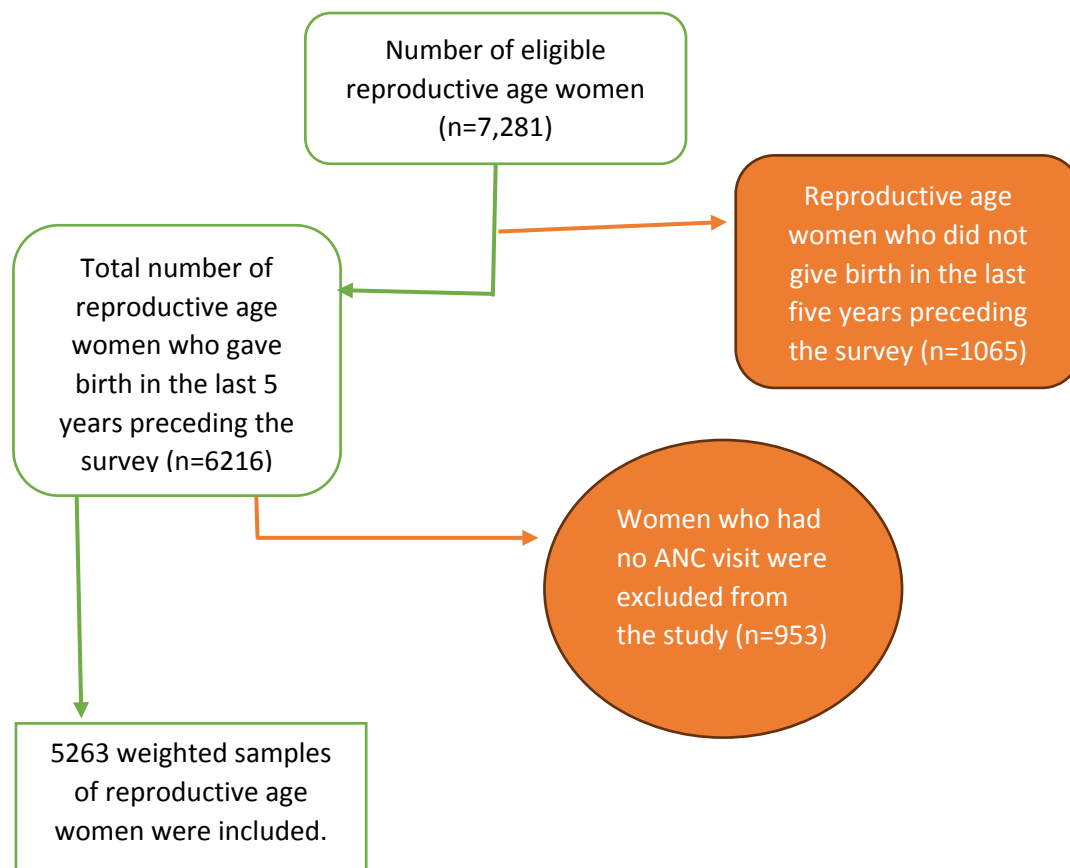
Number of eligible reproductive age women (n=7,281)

Reproductive age women who did not give birth in the last five years preceding the survey (n=1065)

Total number of reproductive age women who gave birth in the last 5 years preceding the survey (n=6216)

Women who had no ANC visit were excluded from the study (n=953)

5263 weighted samples of reproductive age women were included.